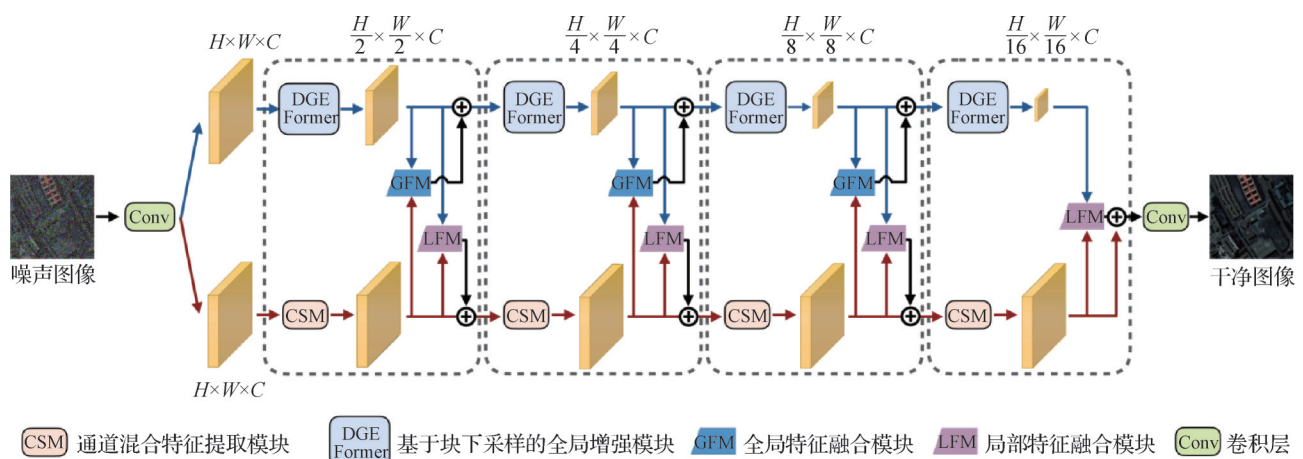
$H \times W \times C$

$\frac{H}{2} \times \frac{W}{2} \times C$

$\frac{H}{4} \times \frac{W}{4} \times C$

$\frac{H}{8} \times \frac{W}{8} \times C$

$\frac{H}{16} \times \frac{W}{16} \times C$

噪声图像

Conv

DGE Former

GFM

LFM

CSM

DGE Former

GFM

LFM

CSM

DGE Former

GFM

LFM

CSM

DGE Former

LFM

CSM

Conv

干净图像

$H \times W \times C$

CSM 通道混合特征提取模块

DGE Former 基于块下采样的全局增强模块

GFM 全局特征融合模块

LFM 局部特征融合模块

Conv 卷积层